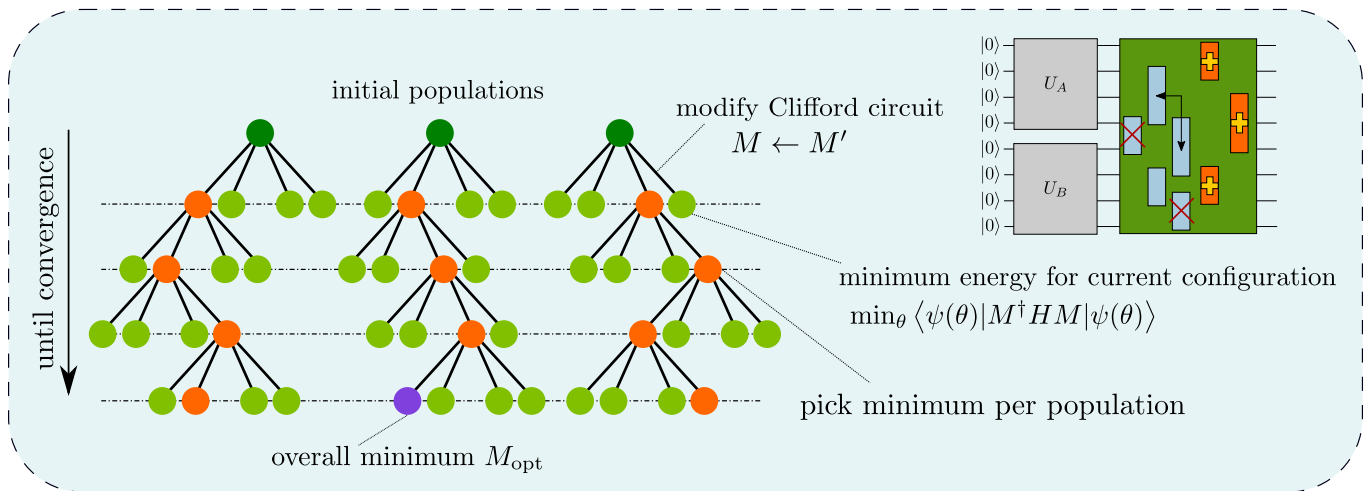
initial populations

modify Clifford circuit
$M \leftarrow M'$

$|0\rangle$
$|0\rangle$
$|0\rangle$
$|0\rangle$
$|0\rangle$
$|0\rangle$
$|0\rangle$
$|0\rangle$

$U_A$

$U_B$

until convergence

minimum energy for current configuration
$\min_\theta \left\langle \psi(\theta) | M^\dagger H M | \psi(\theta) \right\rangle$

pick minimum per population

overall minimum $M_{\text{opt}}$